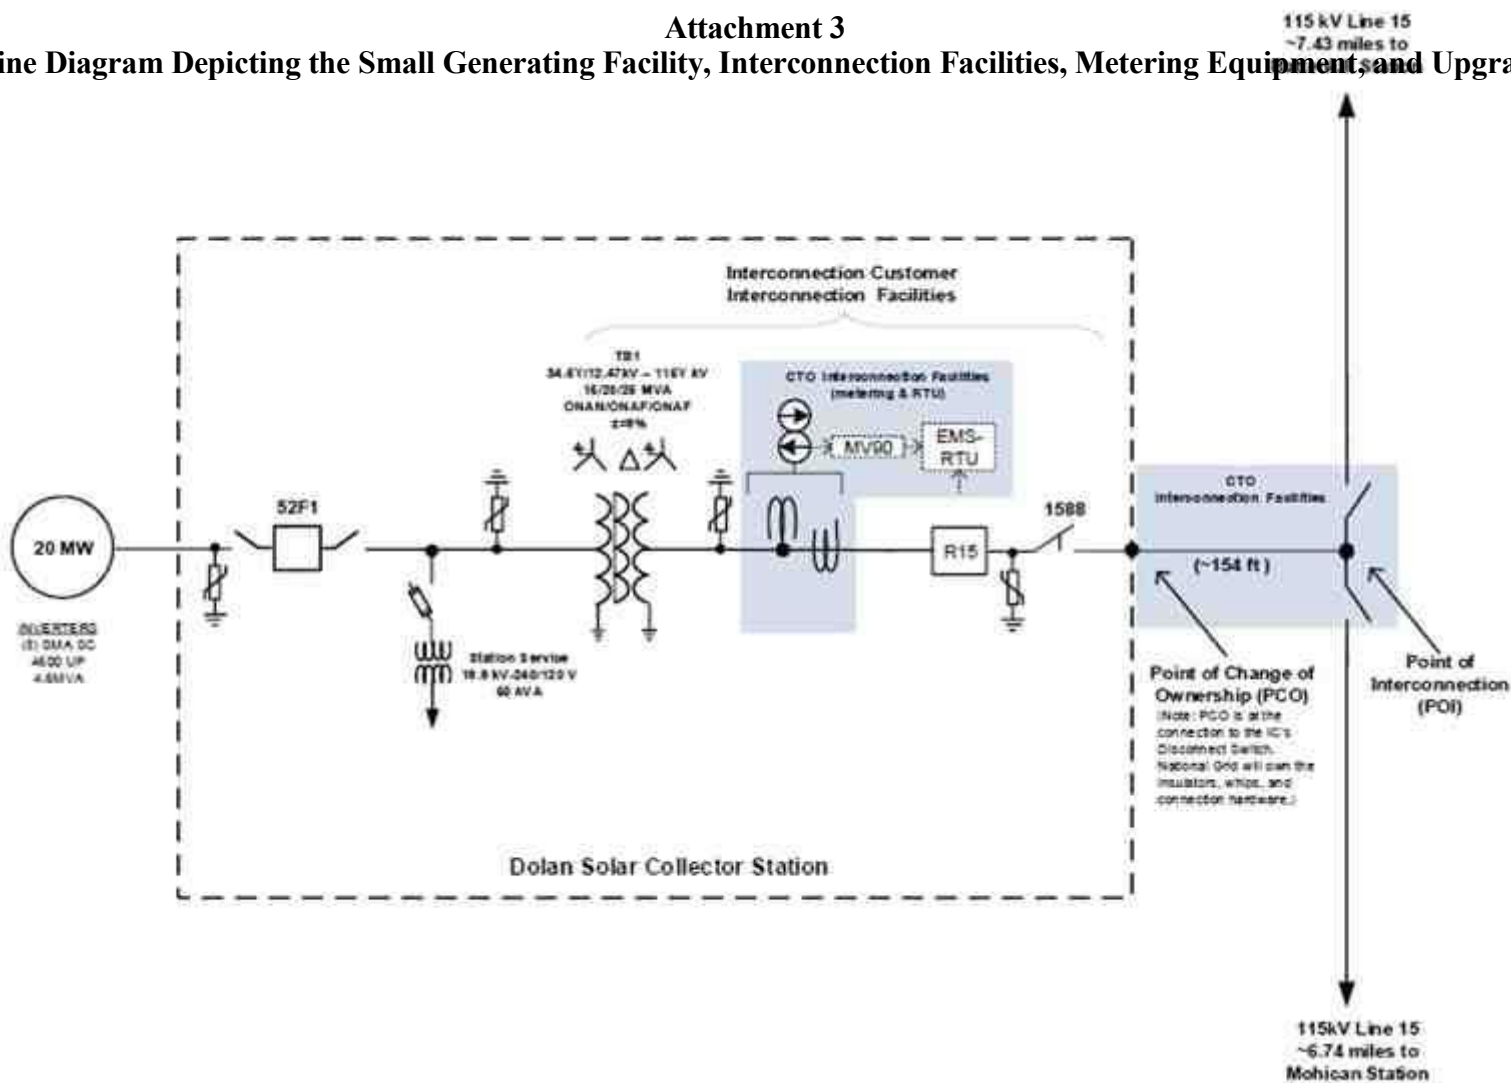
Attachment 3

ine Diagram Depicting the Small Generating Facility, Interconnection Facilities, Metering Equipment, and Upgra

115 kV Line 15
~7.43 miles to
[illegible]

Interconnection Customer
Interconnection Facilities

TB1
34.5Y/12.47kV – 115Y kV
16/20/26 MVA
ONAN/ONAF/ONAF
±8%

CTO Interconnection Facilities
(metering & RTU)

MV90

EMS-RTU

CTO
Interconnection Facilities

20 MW

52F1

1588

R15

(~154 ft)

INVERTERS
(5) SMA SC
4600 UP
4.6MVA

Station Service
19.9 kV-240/120 V
50 kVA

Point of Change of
Ownership (PCO)
(Note: PCO is at the connection to the IC's Disconnect Switch. National Grid will own the insulators, whips, and connection hardware.)

Point of
Interconnection
(POI)

Dolan Solar Collector Station

115kV Line 15
~6.74 miles to
Mohican Station